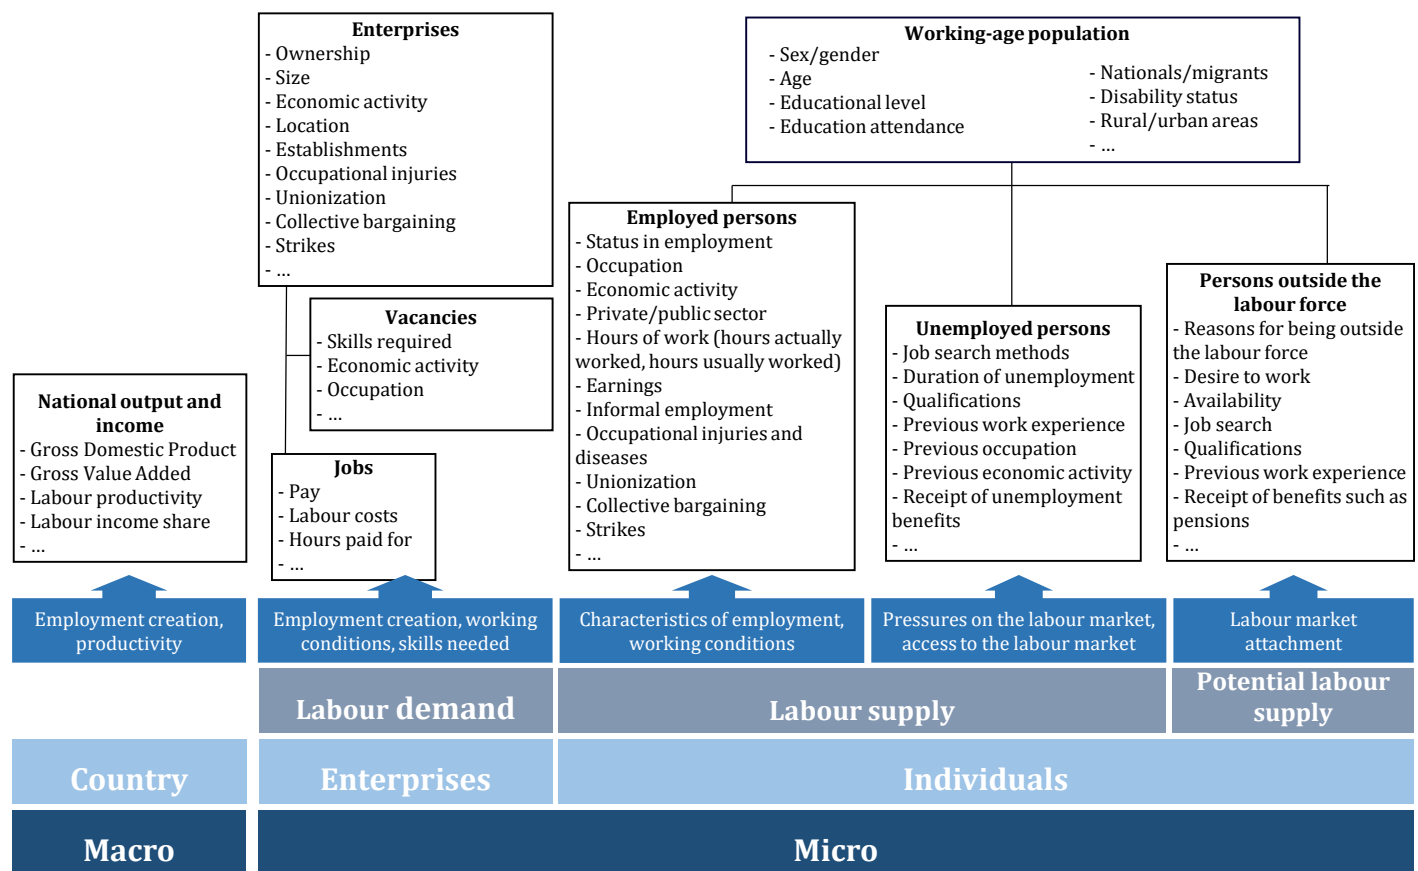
Enterprises
- Ownership
- Size
- Economic activity
- Location
- Establishments
- Occupational injuries
- Unionization
- Collective bargaining
- Strikes
- ...

Working-age population
- Sex/gender
- Age
- Educational level
- Education attendance
- Nationals/migrants
- Disability status
- Rural/urban areas
- ...

Vacancies
- Skills required
- Economic activity
- Occupation
- ...

Jobs
- Pay
- Labour costs
- Hours paid for
- ...

National output and income
- Gross Domestic Product
- Gross Value Added
- Labour productivity
- Labour income share
- ...

Employed persons
- Status in employment
- Occupation
- Economic activity
- Private/public sector
- Hours of work (hours actually worked, hours usually worked)
- Earnings
- Informal employment
- Occupational injuries and diseases
- Unionization
- Collective bargaining
- Strikes
- ...

Unemployed persons
- Job search methods
- Duration of unemployment
- Qualifications
- Previous work experience
- Previous occupation
- Previous economic activity
- Receipt of unemployment benefits
- ...

Persons outside the labour force
- Reasons for being outside the labour force
- Desire to work
- Availability
- Job search
- Qualifications
- Previous work experience
- Receipt of benefits such as pensions
- ...

Employment creation, productivity

Employment creation, working conditions, skills needed

Characteristics of employment, working conditions

Pressures on the labour market, access to the labour market

Labour market attachment

Labour demand

Labour supply

Potential labour supply

Country

Enterprises

Individuals

Macro

Micro